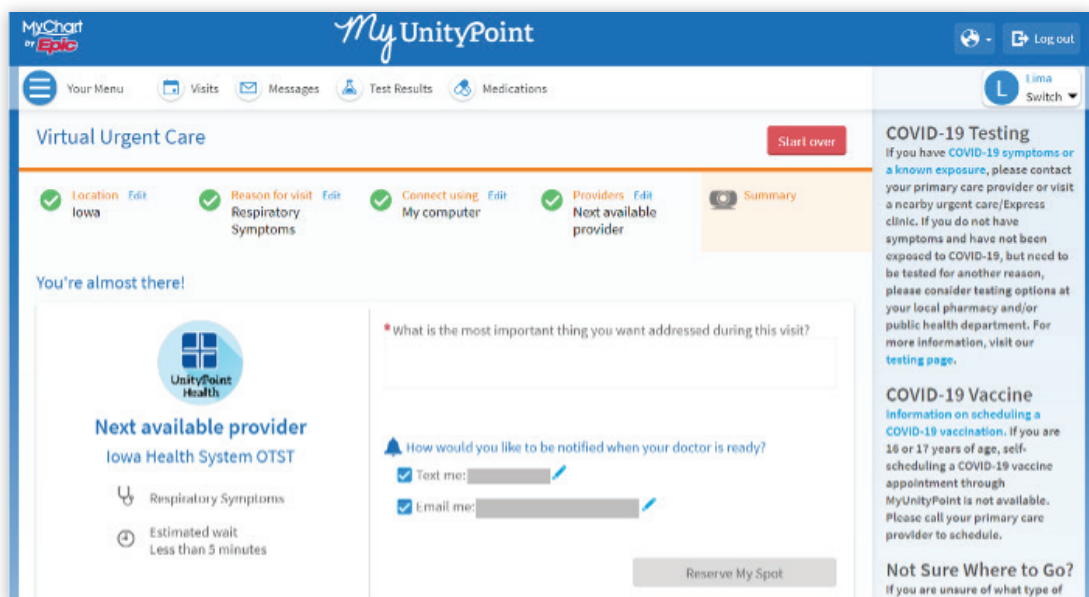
MyChart by Epic

My UnityPoint

Log out

Your Menu Visits Messages Test Results Medications

L Lima Switch

Virtual Urgent Care

Start over

Location Edit Iowa

Reason for visit Edit Respiratory Symptoms

Connect using Edit My computer

Providers Edit Next available provider

Summary

You're almost there!

UnityPoint Health

Next available provider

Iowa Health System OTST

Respiratory Symptoms

Estimated wait Less than 5 minutes

* What is the most important thing you want addressed during this visit?

How would you like to be notified when your doctor is ready?

Text me:

Email me:

Reserve My Spot

COVID-19 Testing

If you have COVID-19 symptoms or a known exposure, please contact your primary care provider or visit a nearby urgent care/Express clinic. If you do not have symptoms and have not been exposed to COVID-19, but need to be tested for another reason, please consider testing options at your local pharmacy and/or public health department. For more information, visit our testing page.

COVID-19 Vaccine

Information on scheduling a COVID-19 vaccination. If you are 16 or 17 years of age, self-scheduling a COVID-19 vaccine appointment through MyUnityPoint is not available. Please call your primary care provider to schedule.

Not Sure Where to Go?

If you are unsure of what type of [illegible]